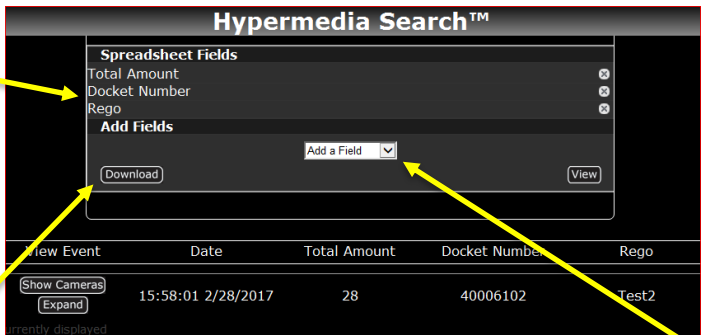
Hypermedia Search™

Spreadsheet Fields
Total Amount
Docket Number
Rego
Add Fields
Add a Field
Download
View

| View Event | Date | Total Amount | Docket Number | Rego |
|---|---|---|---|---|
| Show Cameras Expand | 15:58:01 2/28/2017 | 28 | 40006102 | Test2 |

urrently displayed